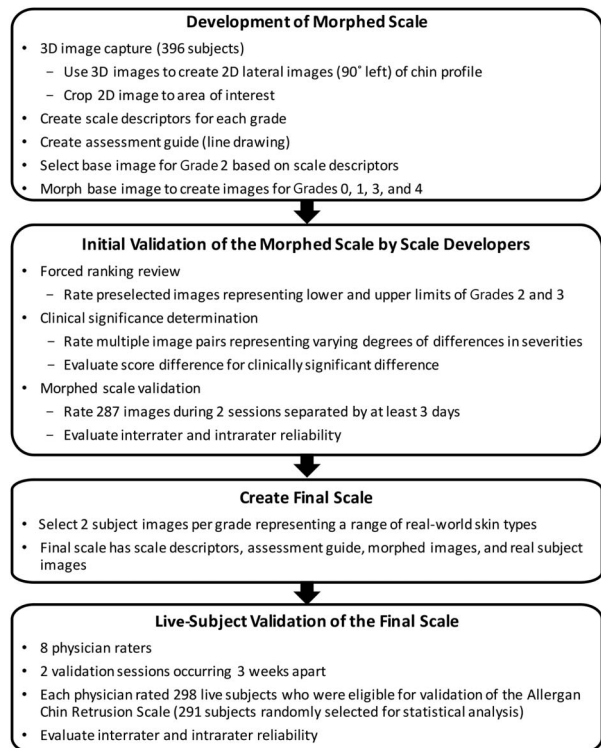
**Development of Morphed Scale**

• 3D image capture (396 subjects)
 – Use 3D images to create 2D lateral images (90˚ left) of chin profile
 – Crop 2D image to area of interest
• Create scale descriptors for each grade
• Create assessment guide (line drawing)
• Select base image for Grade 2 based on scale descriptors
• Morph base image to create images for Grades 0, 1, 3, and 4

**Initial Validation of the Morphed Scale by Scale Developers**

• Forced ranking review
 – Rate preselected images representing lower and upper limits of Grades 2 and 3
• Clinical significance determination
 – Rate multiple image pairs representing varying degrees of differences in severities
 – Evaluate score difference for clinically significant difference
• Morphed scale validation
 – Rate 287 images during 2 sessions separated by at least 3 days
 – Evaluate interrater and intrarater reliability

**Create Final Scale**

• Select 2 subject images per grade representing a range of real-world skin types
• Final scale has scale descriptors, assessment guide, morphed images, and real subject images

**Live-Subject Validation of the Final Scale**

• 8 physician raters
• 2 validation sessions occurring 3 weeks apart
• Each physician rated 298 live subjects who were eligible for validation of the Allergan Chin Retrusion Scale (291 subjects randomly selected for statistical analysis)
• Evaluate interrater and intrarater reliability